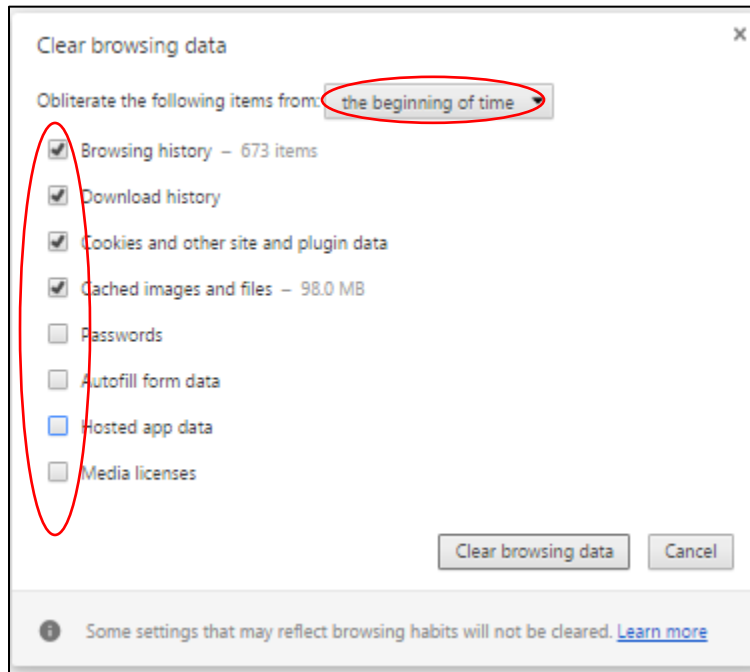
Clear browsing data

×

Obliterate the following items from: the beginning of time

Browsing history – 673 items

Download history

Cookies and other site and plugin data

Cached images and files – 98.0 MB

Passwords

Autofill form data

Hosted app data

Media licenses

Clear browsing data

Cancel

Some settings that may reflect browsing habits will not be cleared. Learn more